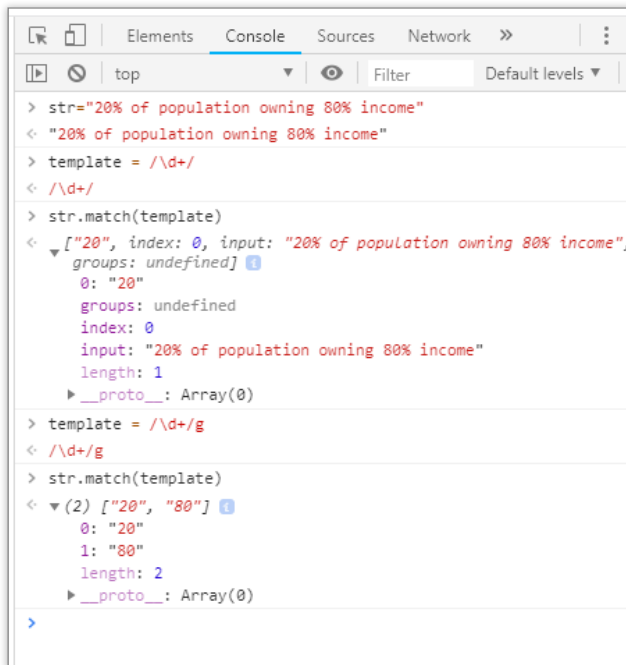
Elements Console Sources Network »

top Filter Default levels ▼

> str="20% of population owning 80% income"
< "20% of population owning 80% income"
> template = /\d+/
< /\d+/
> str.match(template)
< ▼["20", index: 0, input: "20% of population owning 80% income", groups: undefined]
0: "20"
groups: undefined
index: 0
input: "20% of population owning 80% income"
length: 1
▶ __proto__: Array(0)
> template = /\d+/g
< /\d+/g
> str.match(template)
< ▼(2) ["20", "80"]
0: "20"
1: "80"
length: 2
▶ __proto__: Array(0)
>